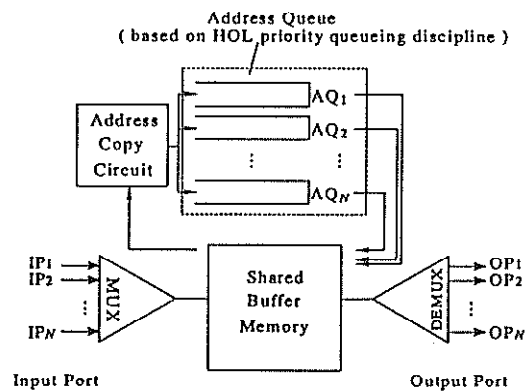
Address Queue
( based on HOL priority queueing discipline )

Address Copy Circuit

$AQ_1$
$AQ_2$
⋮
$AQ_N$

$IP_1$
$IP_2$
⋮
$IP_N$

MUX

Shared Buffer Memory

DEMUX

$OP_1$
$OP_2$
⋮
$OP_N$

Input Port

Output Port